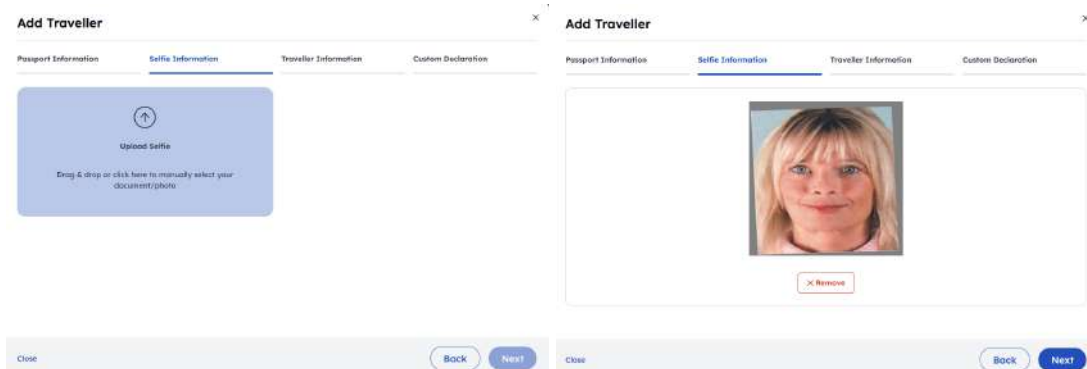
Add Traveller

×

Passport Information

Selfie Information

Traveller Information

Custom Declaration

Upload Selfie

Drag & drop or click here to manually select your document/photo

Close

Back

Next

Add Traveller

×

Passport Information

Selfie Information

Traveller Information

Custom Declaration

× Remove

Close

Back

Next